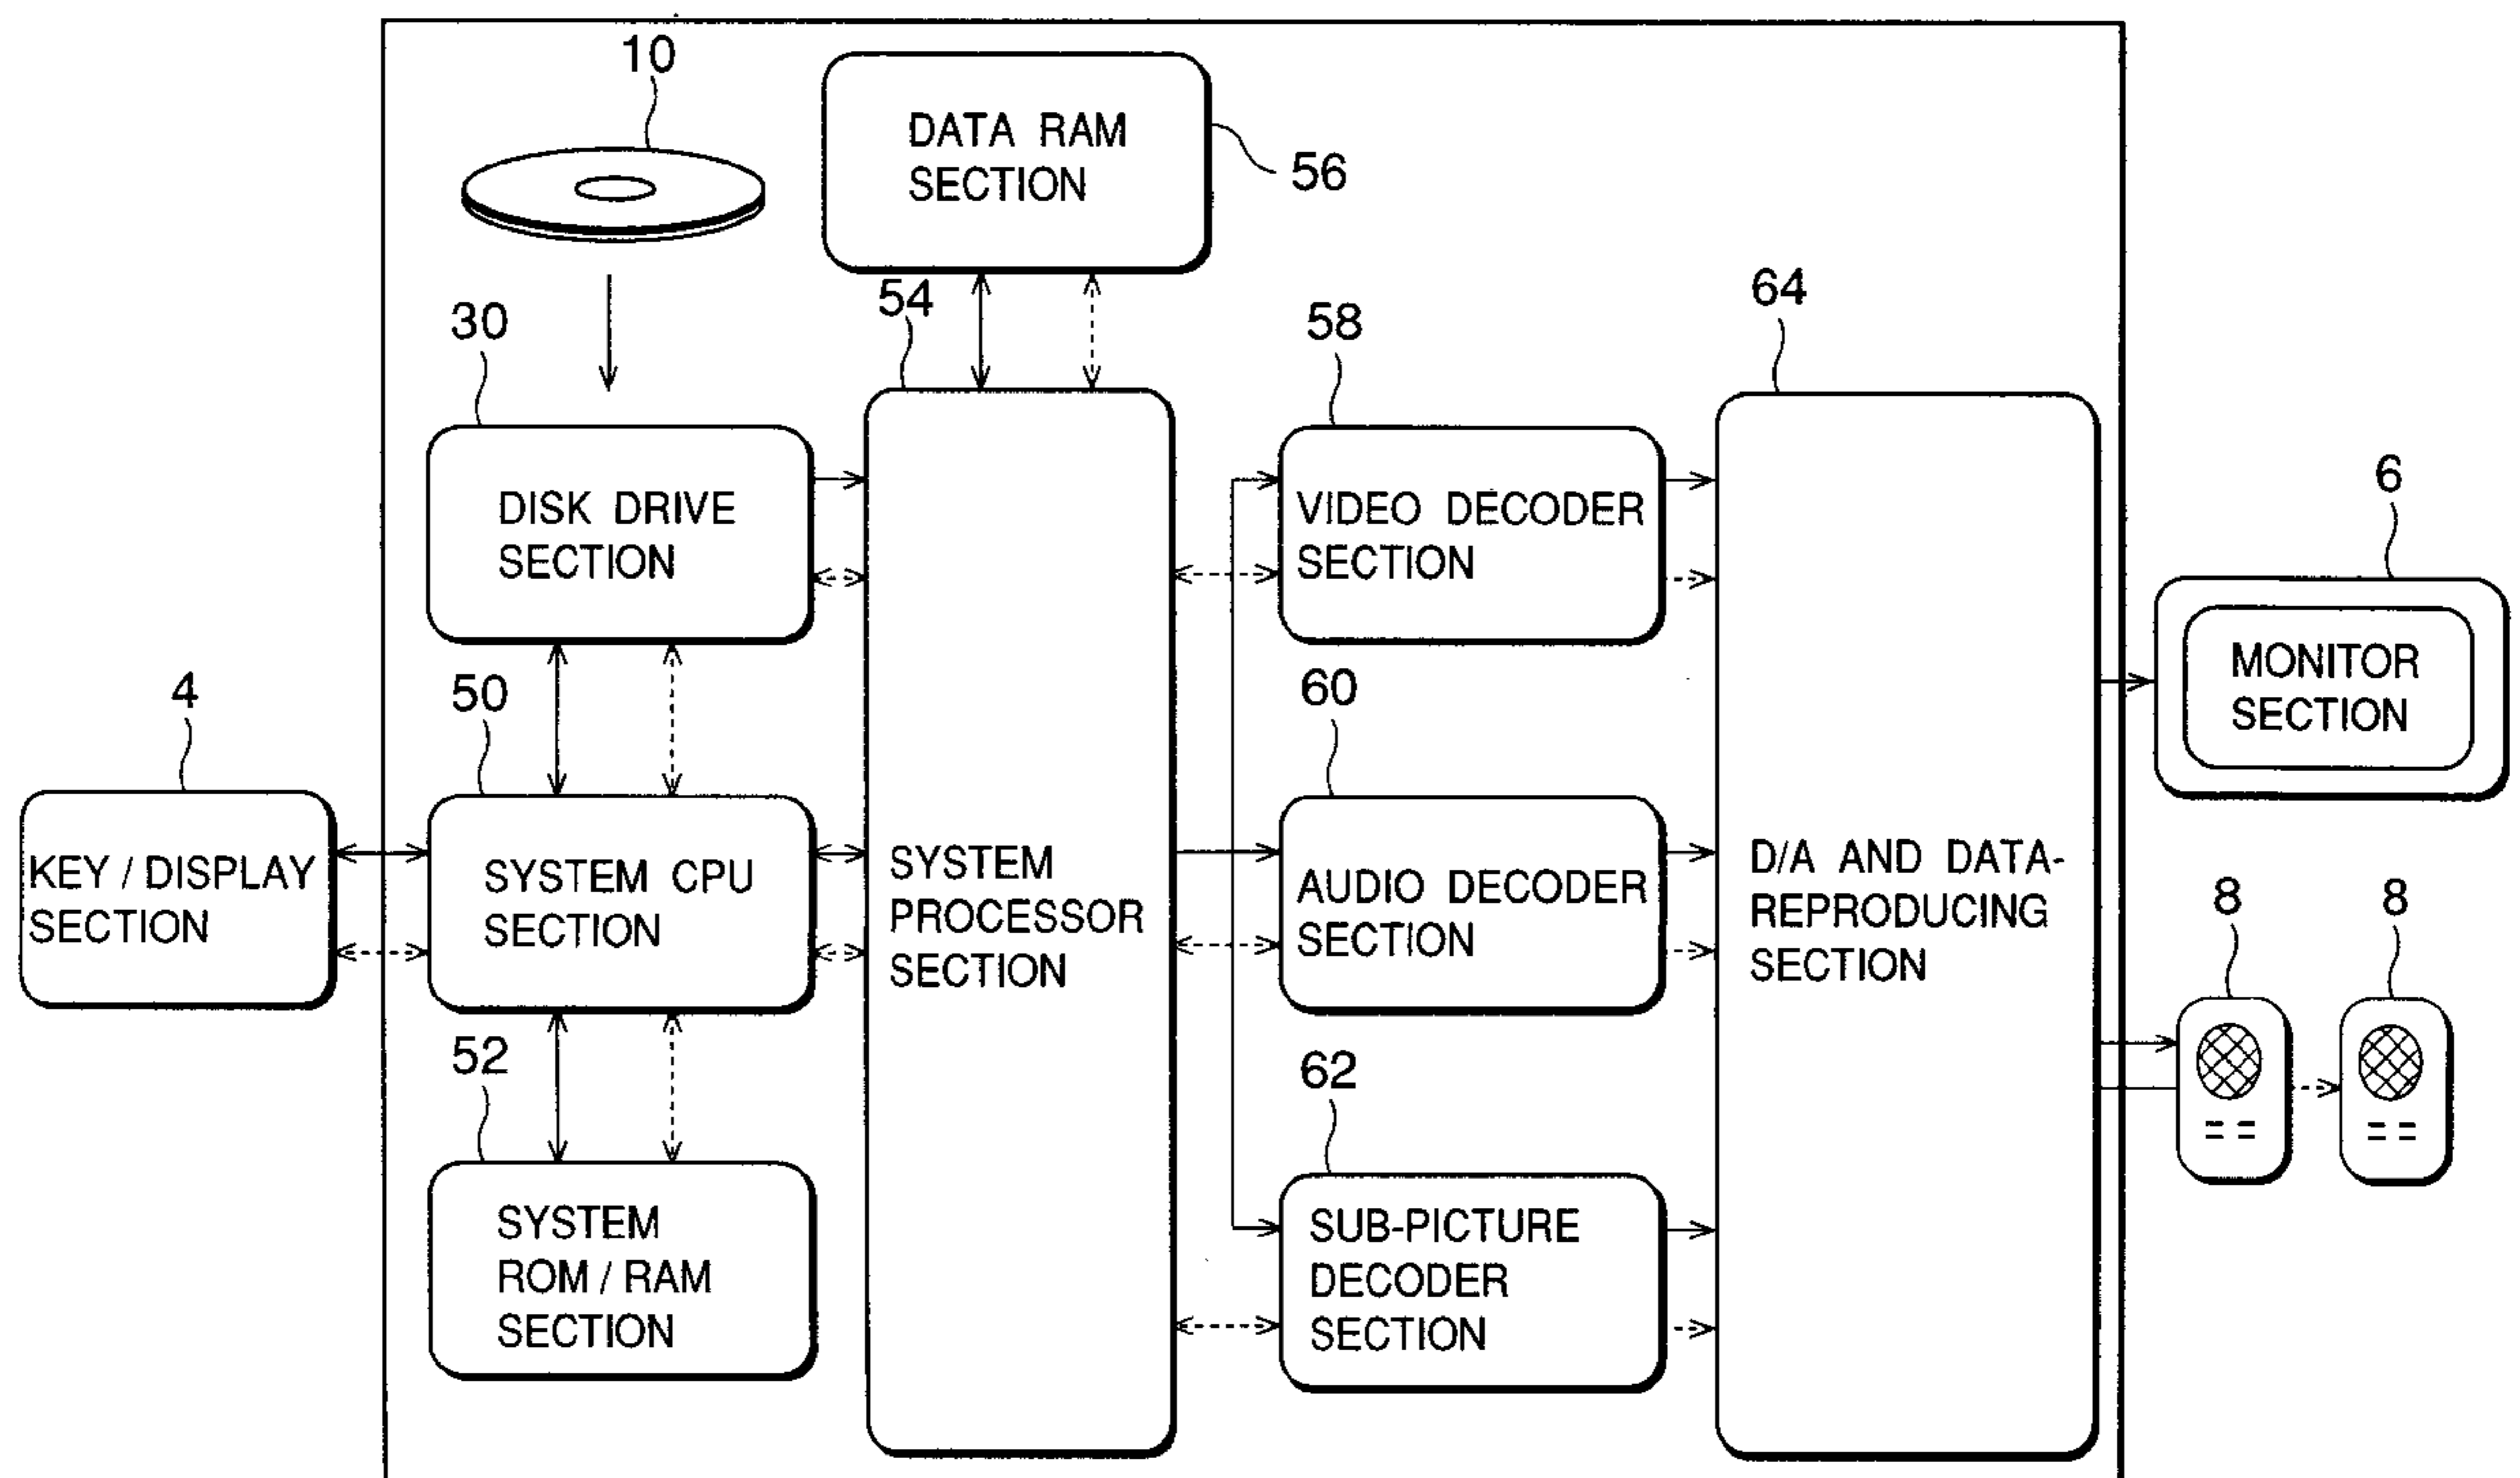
10

DATA RAM SECTION

56

30

54

58

64

DISK DRIVE SECTION

VIDEO DECODER SECTION

6

MONITOR SECTION

4

50

60

KEY / DISPLAY SECTION

SYSTEM CPU SECTION

SYSTEM PROCESSOR SECTION

AUDIO DECODER SECTION

D/A AND DATA-REPRODUCING SECTION

8

8

52

62

SYSTEM ROM / RAM SECTION

SUB-PICTURE DECODER SECTION